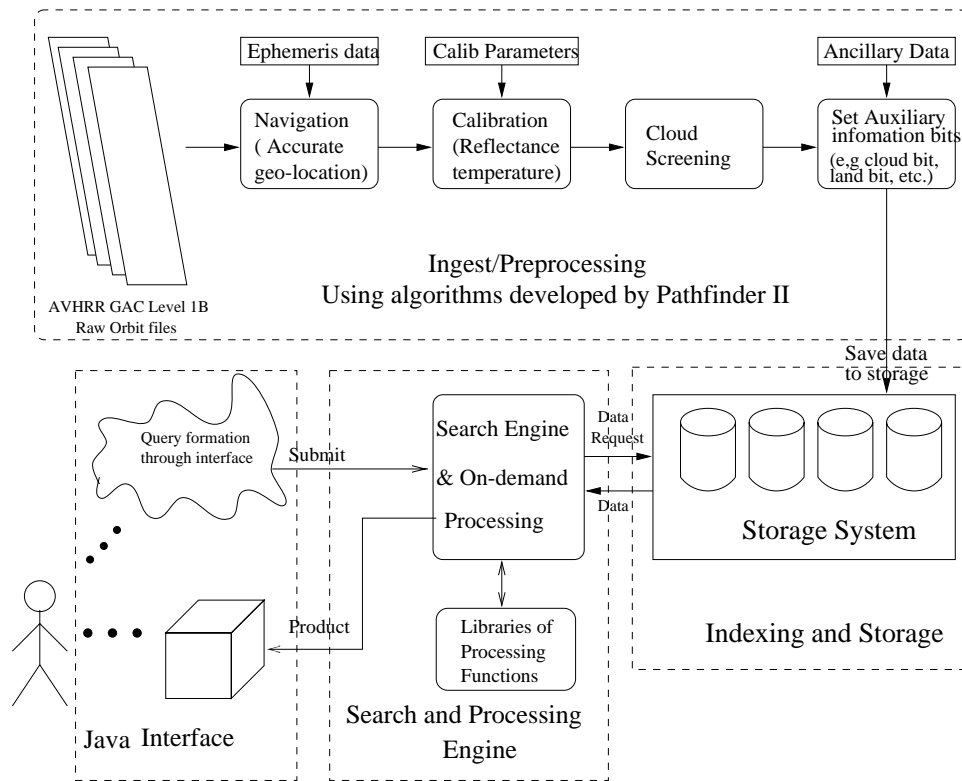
Ephemeris data

Calib Parameters

Ancillary Data

Navigation ( Accurate geo-location)

Calibration (Reflectance temperature)

Cloud Screening

Set Auxiliary infomation bits (e,g cloud bit, land bit, etc.)

AVHRR GAC Level 1B Raw Orbit files

Ingest/Preprocessing
Using algorithms developed by Pathfinder II

Save data to storage

Query formation through interface

Submit

Search Engine & On-demand Processing

Data Request

Data

Storage System

Product

Libraries of Processing Functions

Indexing and Storage

Java Interface

Search and Processing Engine